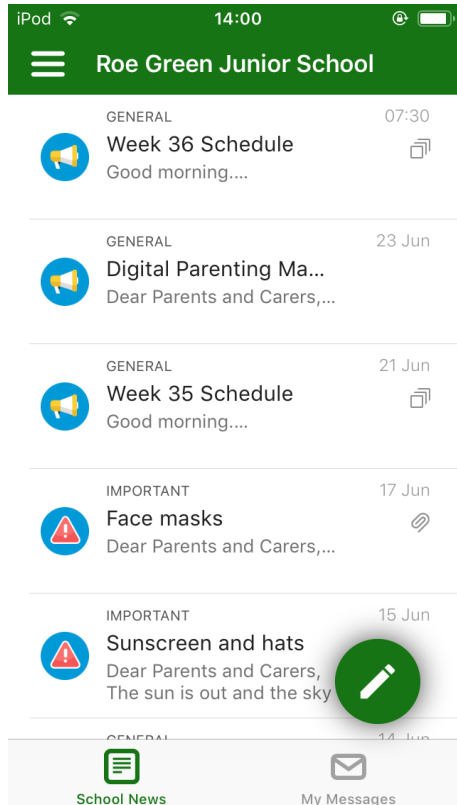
iPod 14:00

Roe Green Junior School

GENERAL 07:30
Week 36 Schedule
Good morning....

GENERAL 23 Jun
Digital Parenting Ma...
Dear Parents and Carers,...

GENERAL 21 Jun
Week 35 Schedule
Good morning....

IMPORTANT 17 Jun
Face masks
Dear Parents and Carers,...

IMPORTANT 15 Jun
Sunscreen and hats
Dear Parents and Carers,
The sun is out and the sky

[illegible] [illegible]

School News
My Messages